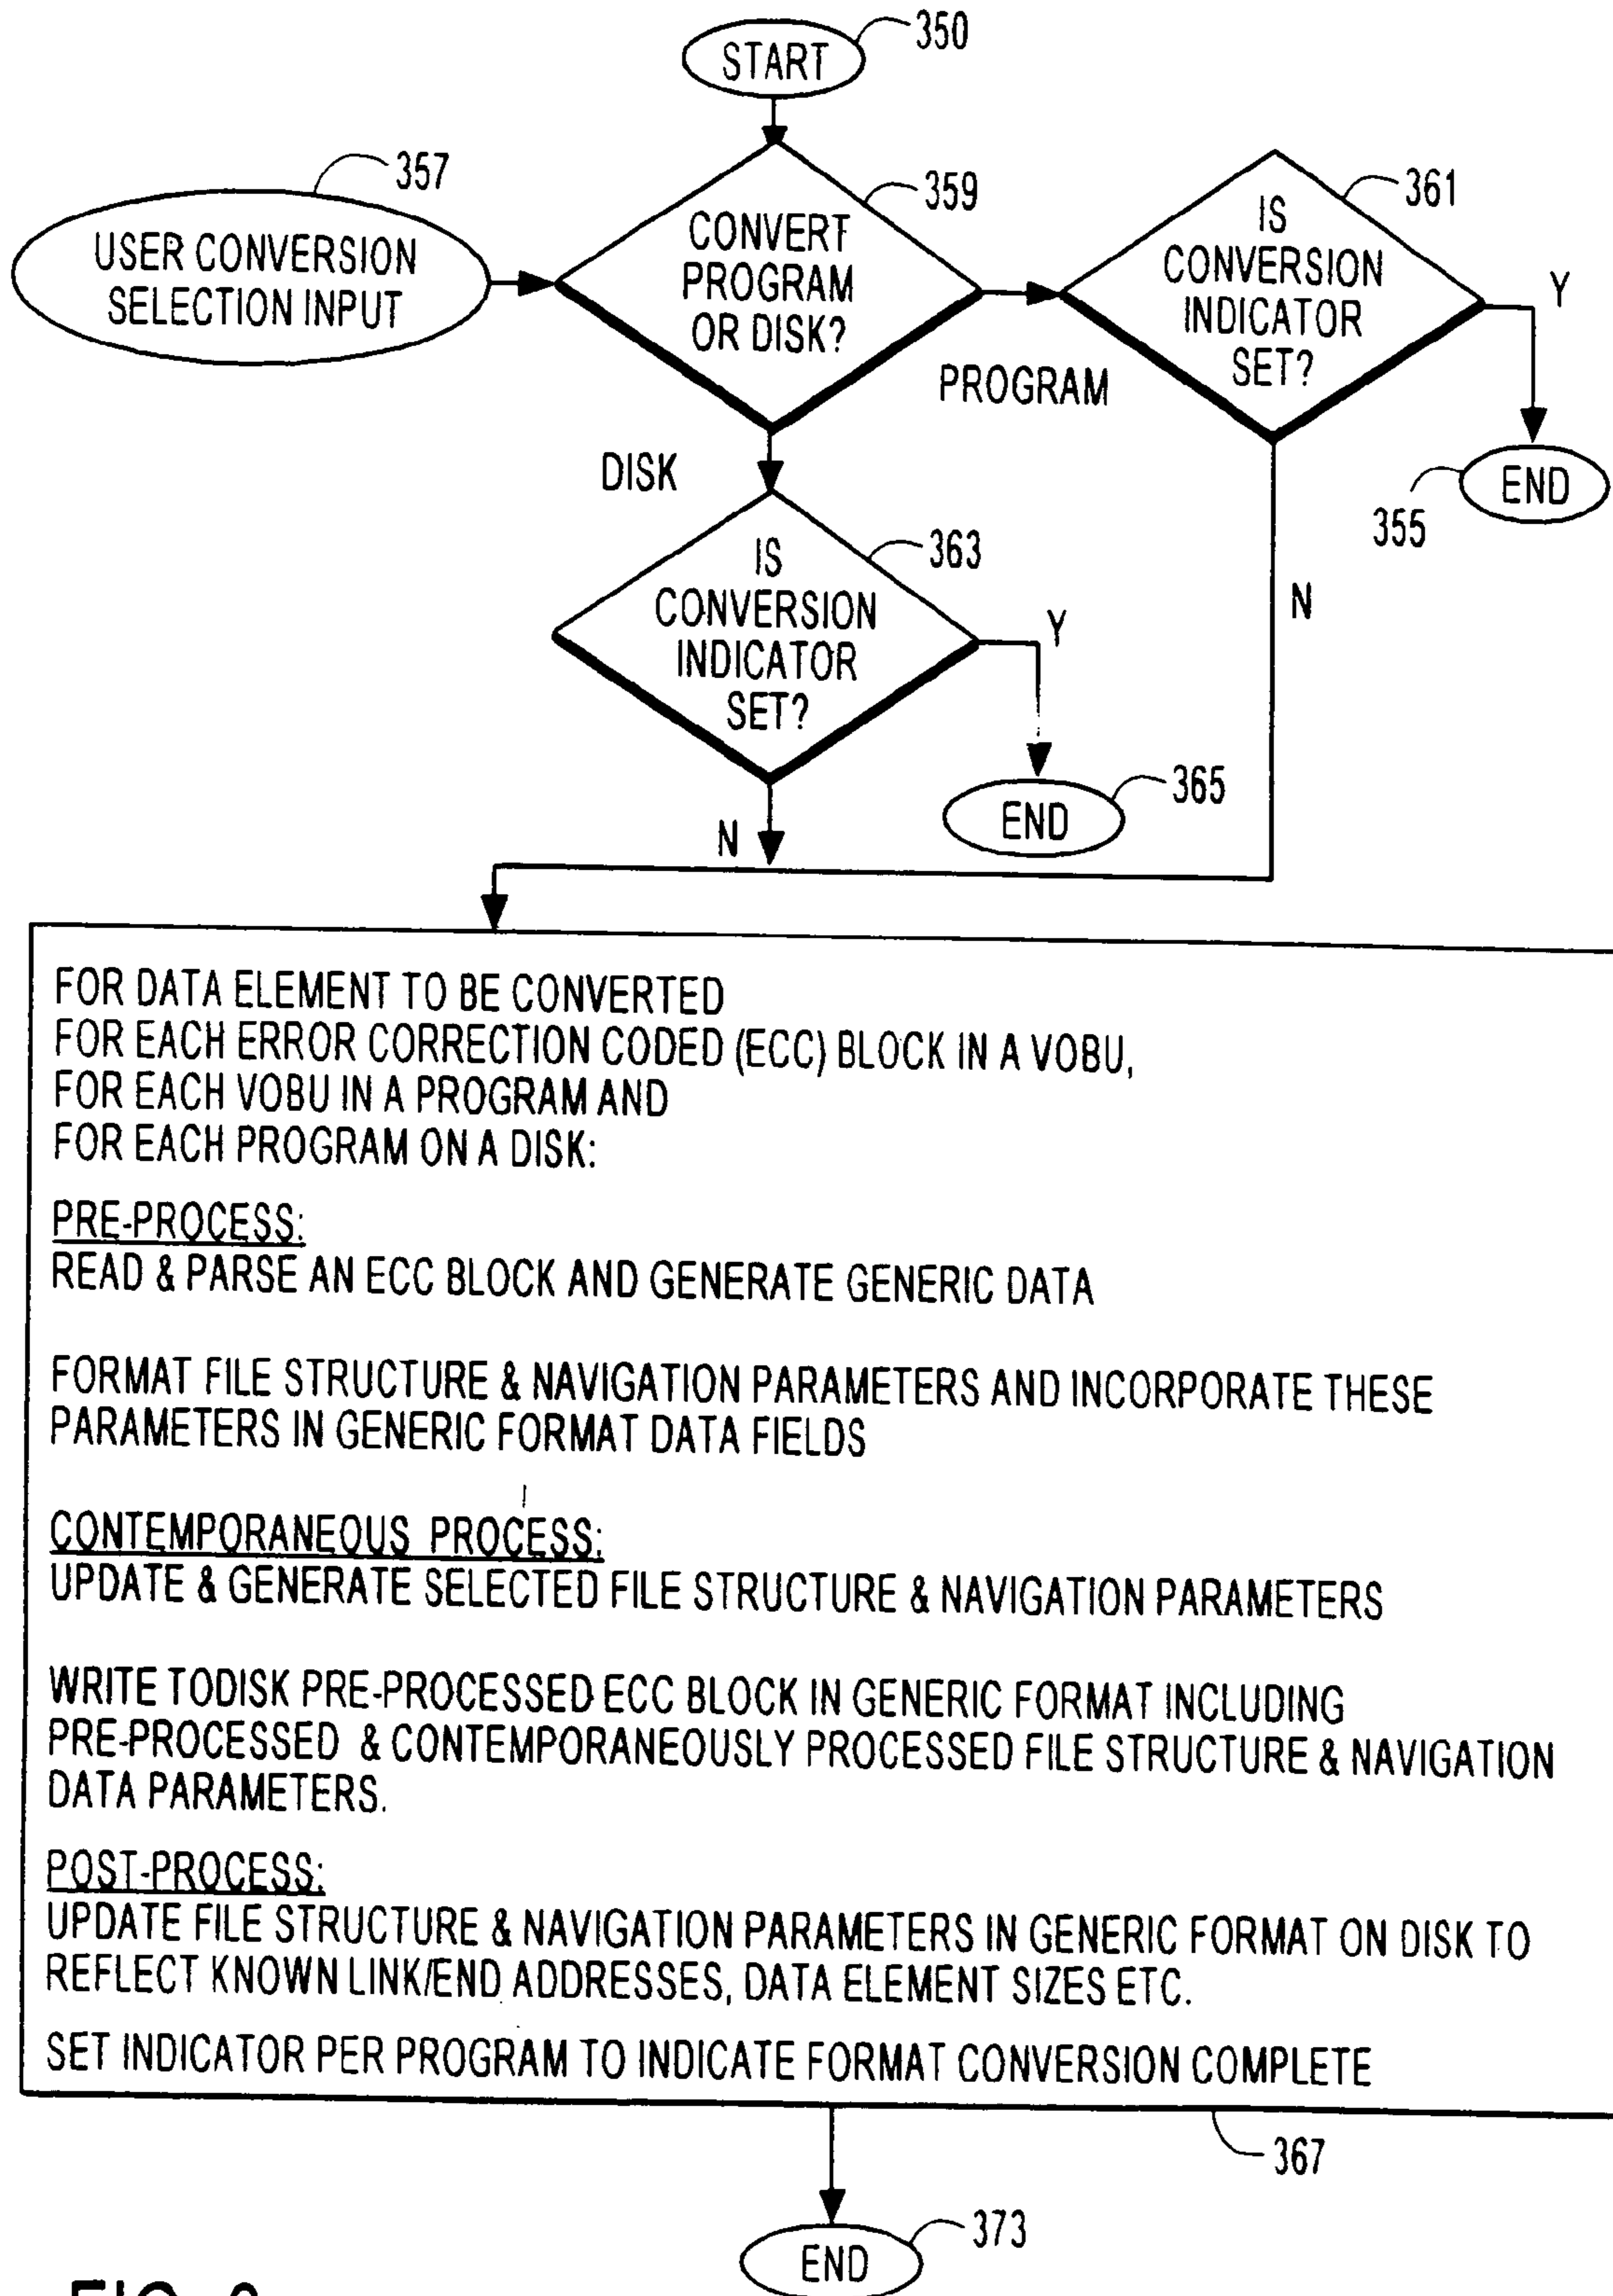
START
350
357
USER CONVERSION SELECTION INPUT
CONVERT PROGRAM OR DISK?
359
PROGRAM
IS CONVERSION INDICATOR SET?
361
Y
END
355
N
DISK
IS CONVERSION INDICATOR SET?
363
Y
END
365
N

FOR DATA ELEMENT TO BE CONVERTED
FOR EACH ERROR CORRECTION CODED (ECC) BLOCK IN A VOBU,
FOR EACH VOBU IN A PROGRAM AND
FOR EACH PROGRAM ON A DISK:

PRE-PROCESS:
READ & PARSE AN ECC BLOCK AND GENERATE GENERIC DATA

FORMAT FILE STRUCTURE & NAVIGATION PARAMETERS AND INCORPORATE THESE PARAMETERS IN GENERIC FORMAT DATA FIELDS

CONTEMPORANEOUS PROCESS:
UPDATE & GENERATE SELECTED FILE STRUCTURE & NAVIGATION PARAMETERS

WRITE TODISK PRE-PROCESSED ECC BLOCK IN GENERIC FORMAT INCLUDING PRE-PROCESSED & CONTEMPORANEOUSLY PROCESSED FILE STRUCTURE & NAVIGATION DATA PARAMETERS.

POST-PROCESS:
UPDATE FILE STRUCTURE & NAVIGATION PARAMETERS IN GENERIC FORMAT ON DISK TO REFLECT KNOWN LINK/END ADDRESSES, DATA ELEMENT SIZES ETC.

SET INDICATOR PER PROGRAM TO INDICATE FORMAT CONVERSION COMPLETE

367
END
373
FIG. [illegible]